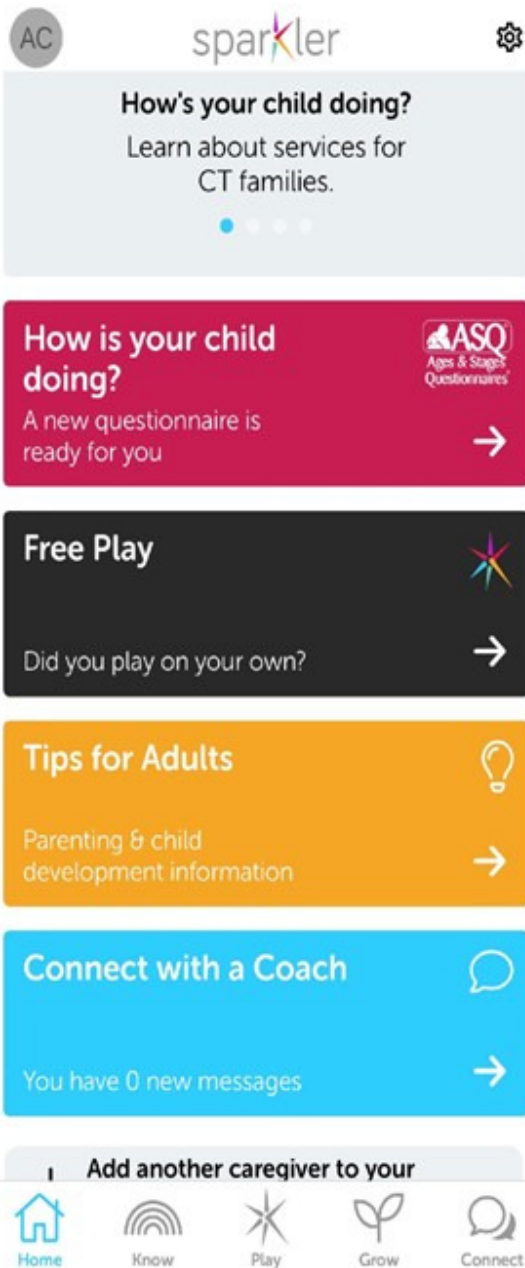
AC

sparkler

How's your child doing?

Learn about services for CT families.

How is your child doing?

ASQ Ages & Stages Questionnaires

A new questionnaire is ready for you

Free Play

Did you play on your own?

Tips for Adults

Parenting & child development information

Connect with a Coach

You have 0 new messages

Add another caregiver to your

Home Know Play Grow Connect